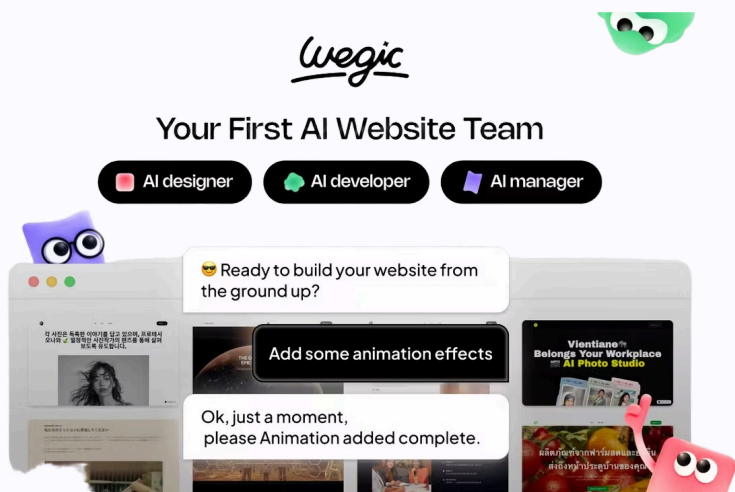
Wegic

Your First AI Website Team

AI designer AI developer AI manager

😎 Ready to build your website from the ground up?

Add some animation effects

Ok, just a moment, please Animation added complete.

Vientiane Belongs Your Workplace AI Photo Studio

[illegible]